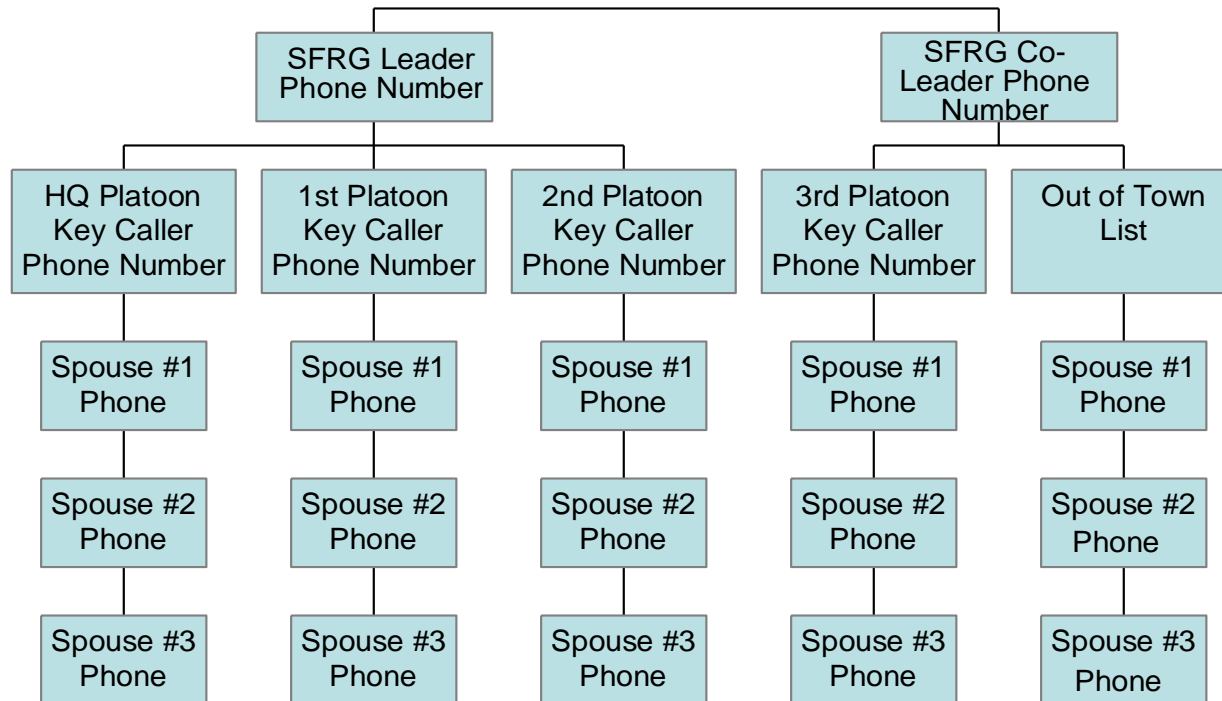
SFRG Leader Phone Number

SFRG Co-Leader Phone Number

HQ Platoon Key Caller Phone Number

1st Platoon Key Caller Phone Number

2nd Platoon Key Caller Phone Number

3rd Platoon Key Caller Phone Number

Out of Town List

Spouse #1 Phone

Spouse #2 Phone

Spouse #3 Phone

Spouse #1 Phone

Spouse #2 Phone

Spouse #3 Phone

Spouse #1 Phone

Spouse #2 Phone

Spouse #3 Phone

Spouse #1 Phone

Spouse #2 Phone

Spouse #3 Phone

Spouse #1 Phone

Spouse #2 Phone

Spouse #3 Phone